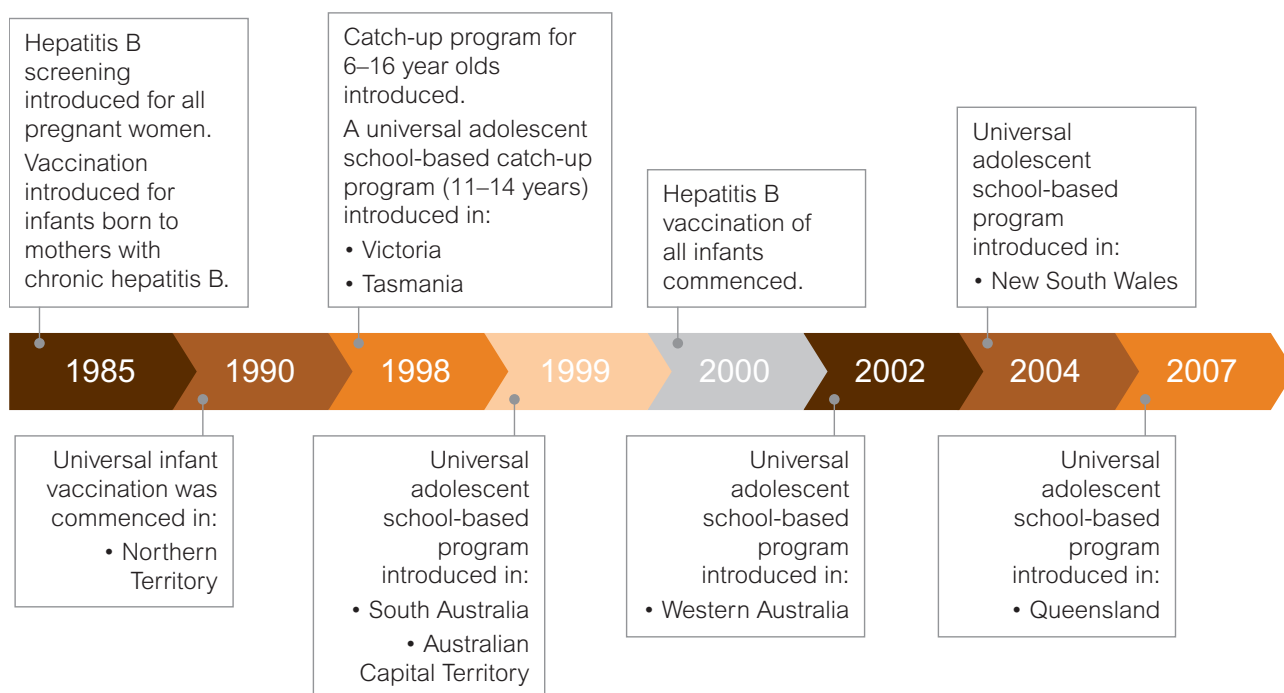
Hepatitis B screening introduced for all pregnant women.

Vaccination introduced for infants born to mothers with chronic hepatitis B.

Catch-up program for 6–16 year olds introduced.

A universal adolescent school-based catch-up program (11–14 years) introduced in:

• Victoria
• Tasmania

Hepatitis B vaccination of all infants commenced.

Universal adolescent school-based program introduced in:

• New South Wales

1985 1990 1998 1999 2000 2002 2004 2007

Universal infant vaccination was commenced in:

• Northern Territory

Universal adolescent school-based program introduced in:

• South Australia
• Australian Capital Territory

Universal adolescent school-based program introduced in:

• Western Australia

Universal adolescent school-based program introduced in:

• Queensland